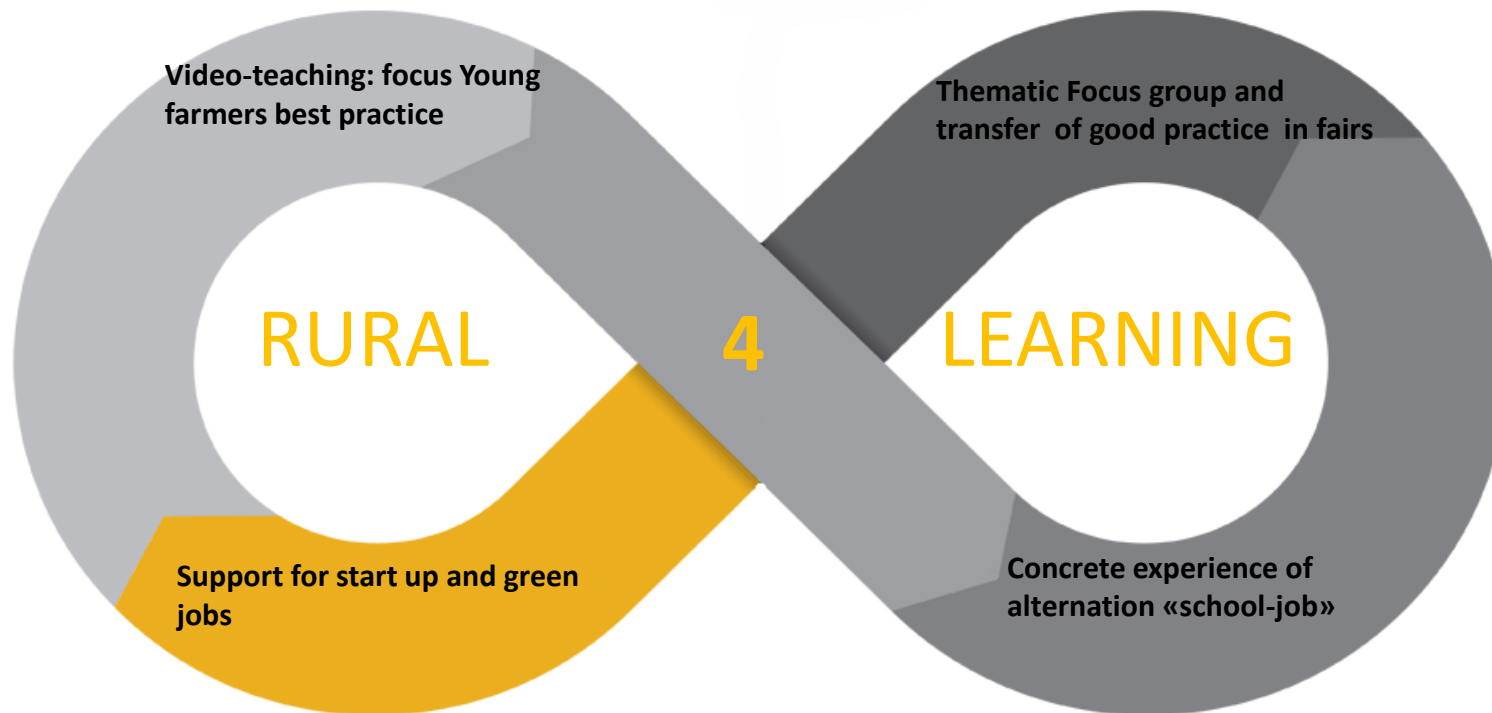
Video-teaching: focus Young farmers best practice

Thematic Focus group and transfer of good practice in fairs

RURAL 4 LEARNING

Support for start up and green jobs

Concrete experience of alternation «school-job»